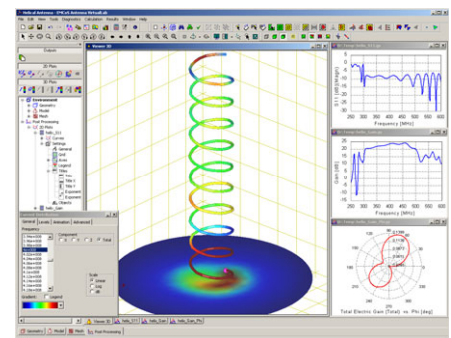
Helical Antenna - EMCoS Antenna VLab

File Edit View Tools Diagnostics Calculation Results Window Help

Viewer 3D

Environment
Geometry
Model
Mesh
Post Processing

General
Grid
Axis
Legend
Titles

Frequency

Component

Total

Scale
Linear
Log
dB

Gradient
Legend

Frequency [MHz]

Frequency [MHz]

Total Electric Gain (Total) vs Phi (deg)

Viewer 3D
Helix_Gain
Helix_Gain_Phi

Geometry
Model
Mesh
Post Processing